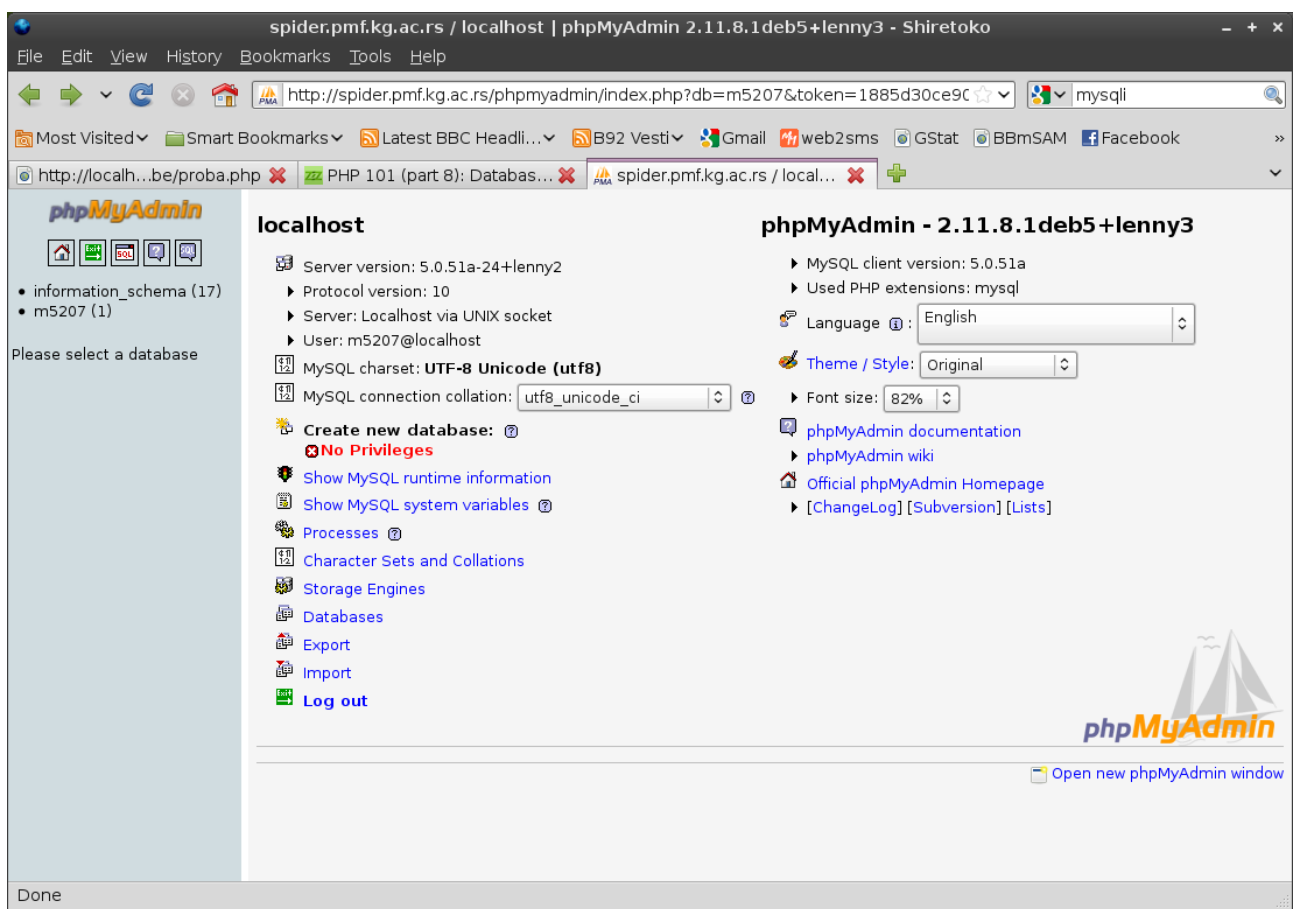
spider.pmf.kg.ac.rs / localhost | phpMyAdmin 2.11.8.1deb5+lenny3 - Shiretoko

File Edit View History Bookmarks Tools Help

http://spider.pmf.kg.ac.rs/phpmyadmin/index.php?db=m5207&token=1885d30ce9C

mysqli

Most Visited Smart Bookmarks Latest BBC Headli... B92 Vesti Gmail web2sms GStat BBmSAM Facebook

http://localh...be/proba.php PHP 101 (part 8): Databas... spider.pmf.kg.ac.rs / local...

phpMyAdmin

• information_schema (17)
• m5207 (1)

Please select a database

localhost

Server version: 5.0.51a-24+lenny2
Protocol version: 10
Server: Localhost via UNIX socket
User: m5207@localhost
MySQL charset: UTF-8 Unicode (utf8)
MySQL connection collation: utf8_unicode_ci

Create new database:
No Privileges

Show MySQL runtime information
Show MySQL system variables
Processes
Character Sets and Collations
Storage Engines
Databases
Export
Import
Log out

phpMyAdmin - 2.11.8.1deb5+lenny3

MySQL client version: 5.0.51a
Used PHP extensions: mysql
Language : English
Theme / Style: Original
Font size: 82%
phpMyAdmin documentation
phpMyAdmin wiki
Official phpMyAdmin Homepage
[ChangeLog] [Subversion] [Lists]

phpMyAdmin

Open new phpMyAdmin window

Done